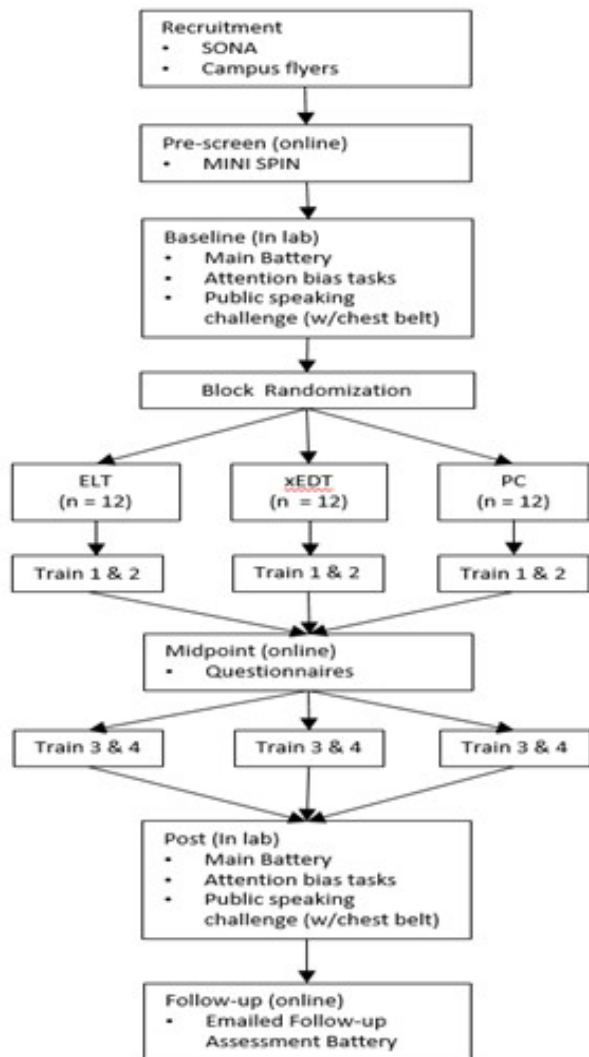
Recruitment
• SONA
• Campus flyers

Pre-screen (online)
• MINI SPIN

Baseline (In lab)
• Main Battery
• Attention bias tasks
• Public speaking challenge (w/chest belt)

Block Randomization

ELT
(n = 12)

xEDT
(n = 12)

PC
(n = 12)

Train 1 & 2

Train 1 & 2

Train 1 & 2

Midpoint (online)
• Questionnaires

Train 3 & 4

Train 3 & 4

Train 3 & 4

Post (In lab)
• Main Battery
• Attention bias tasks
• Public speaking challenge (w/chest belt)

Follow-up (online)
• Emailed Follow-up Assessment Battery